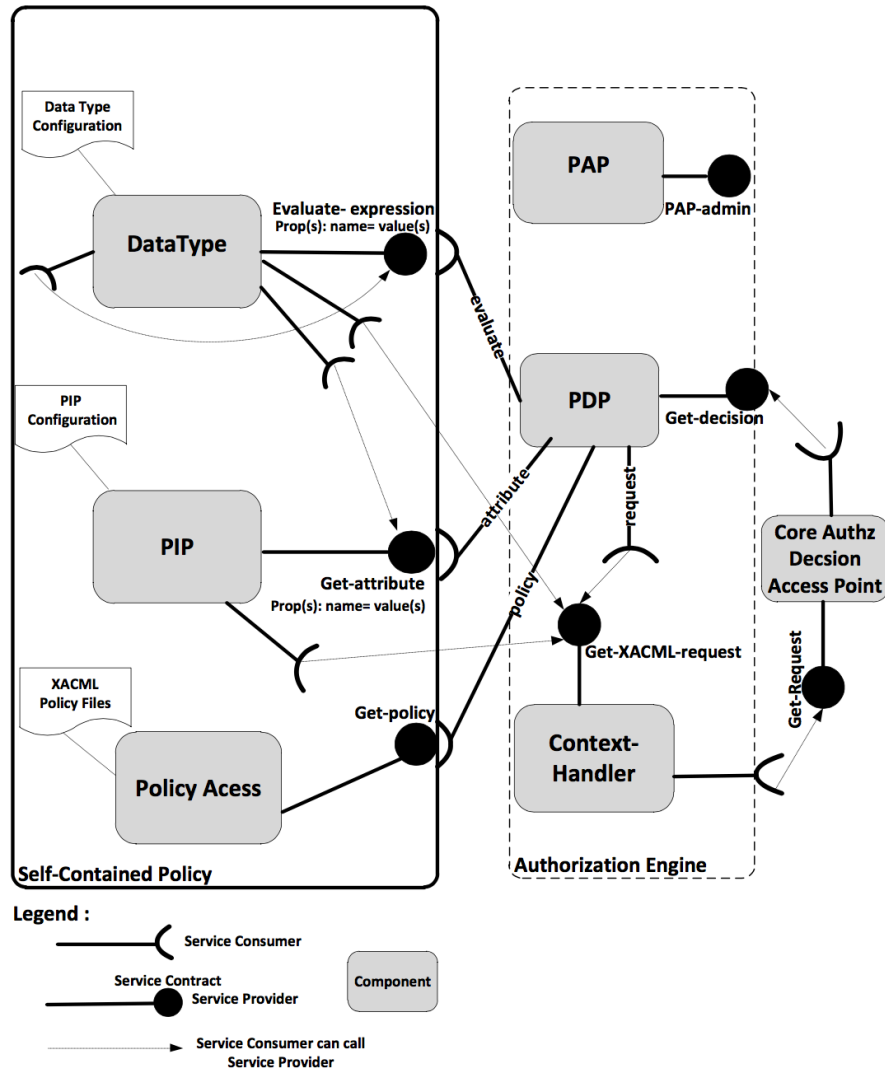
Data Type Configuration

DataType

Evaluate- expression
Prop(s): name= value(s)

PIP Configuration

PIP

Get-attribute
Prop(s): name= value(s)

XACML Policy Files

Policy Acess

Get-policy

Self-Contained Policy

PAP

PAP-admin

evaluate

PDP

Get-decision

attribute

request

policy

Get-XACML-request

Context-Handler

Authorization Engine

Core Authz Decsion Access Point

Get-Request

Legend :

Service Consumer

Service Contract
Service Provider

Component

Service Consumer can call Service Provider